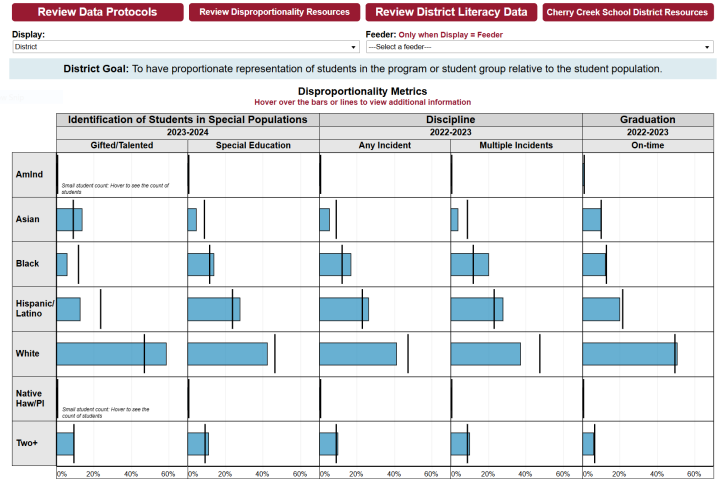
Review Data Protocols | Review Disproportionality Resources | Review District Literacy Data | Cherry Creek School District Resources

Display:
District

Feeder: Only when Display = Feeder
---Select a feeder---

District Goal: To have proportionate representation of students in the program or student group relative to the student population.

Disproportionality Metrics
Hover over the bars or lines to view additional information

| | Identification of Students in Special Populations 2023-2024 Gifted/Talented | Special Education | Discipline 2022-2023 Any Incident | Multiple Incidents | Graduation 2022-2023 On-time |
|---|---|---|---|---|---|
| AmInd | Small student count: Hover to see the count of students | | | | |
| Asian | | | | | |
| Black | | | | | |
| Hispanic/ Latino | | | | | |
| White | | | | | |
| Native Haw/PI | Small student count: Hover to see the count of students | | | | |
| Two+ | | | | | |
| | 0% 20% 40% 60% | 0% 20% 40% 60% | 0% 20% 40% 60% | 0% 20% 40% 60% | 0% 20% 40% 60% |